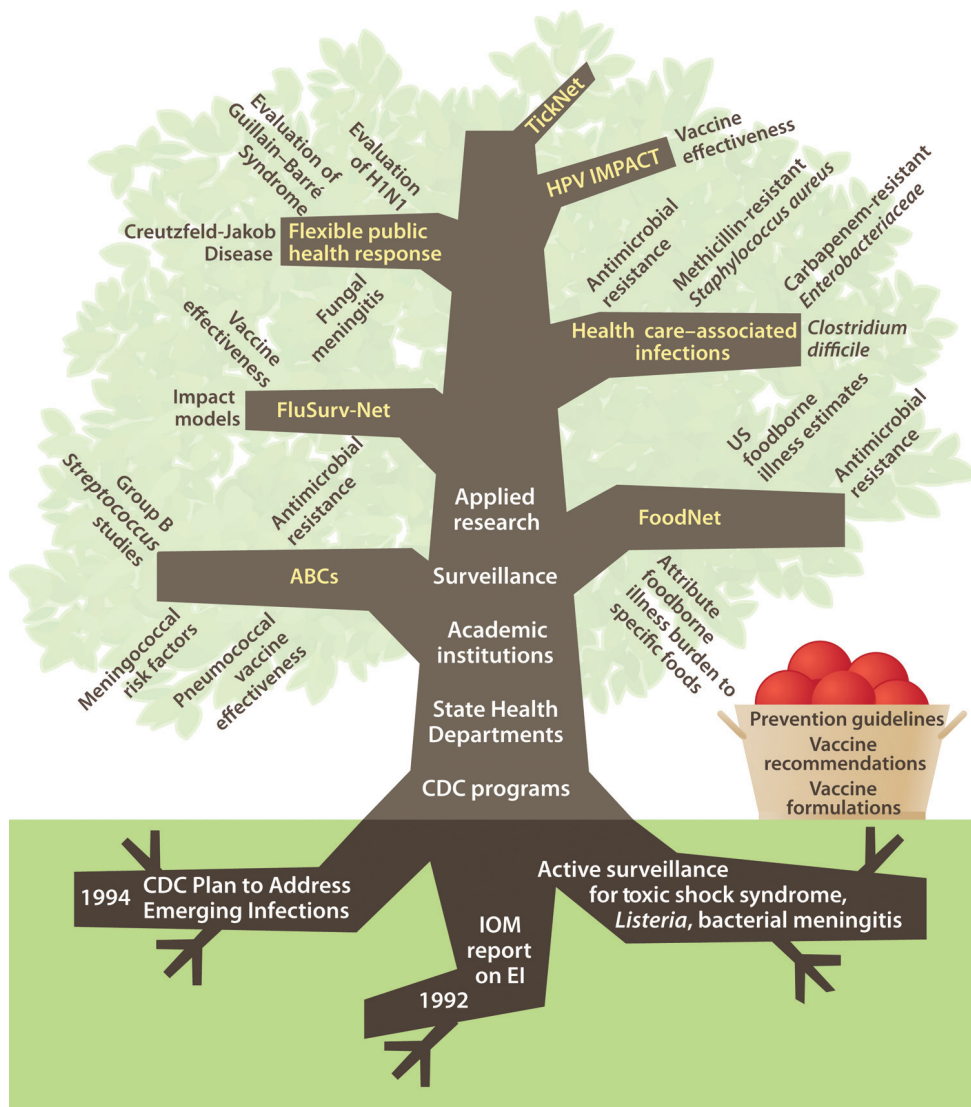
TickNet

Evaluation of Guillain-Barré Syndrome

Evaluation of H1N1

HPV IMPACT

Vaccine effectiveness

Creutzfeld-Jakob Disease

Flexible public health response

Antimicrobial resistance

Methicillin-resistant *Staphylococcus aureus*

Carbapenem-resistant *Enterobacteriaceae*

Vaccine effectiveness

Fungal meningitis

Health care–associated infections

*Clostridium difficile*

Impact models

FluSurv-Net

US foodborne illness estimates

Antimicrobial resistance

Group B *Streptococcus* studies

Antimicrobial resistance

Applied research

FoodNet

ABCs

Surveillance

Attribute foodborne illness burden to specific foods

Meningococcal risk factors

Pneumococcal vaccine effectiveness

Academic institutions

State Health Departments

CDC programs

Prevention guidelines

Vaccine recommendations

Vaccine formulations

1994 CDC Plan to Address Emerging Infections

IOM report on EI 1992

Active surveillance for toxic shock syndrome, *Listeria*, bacterial meningitis